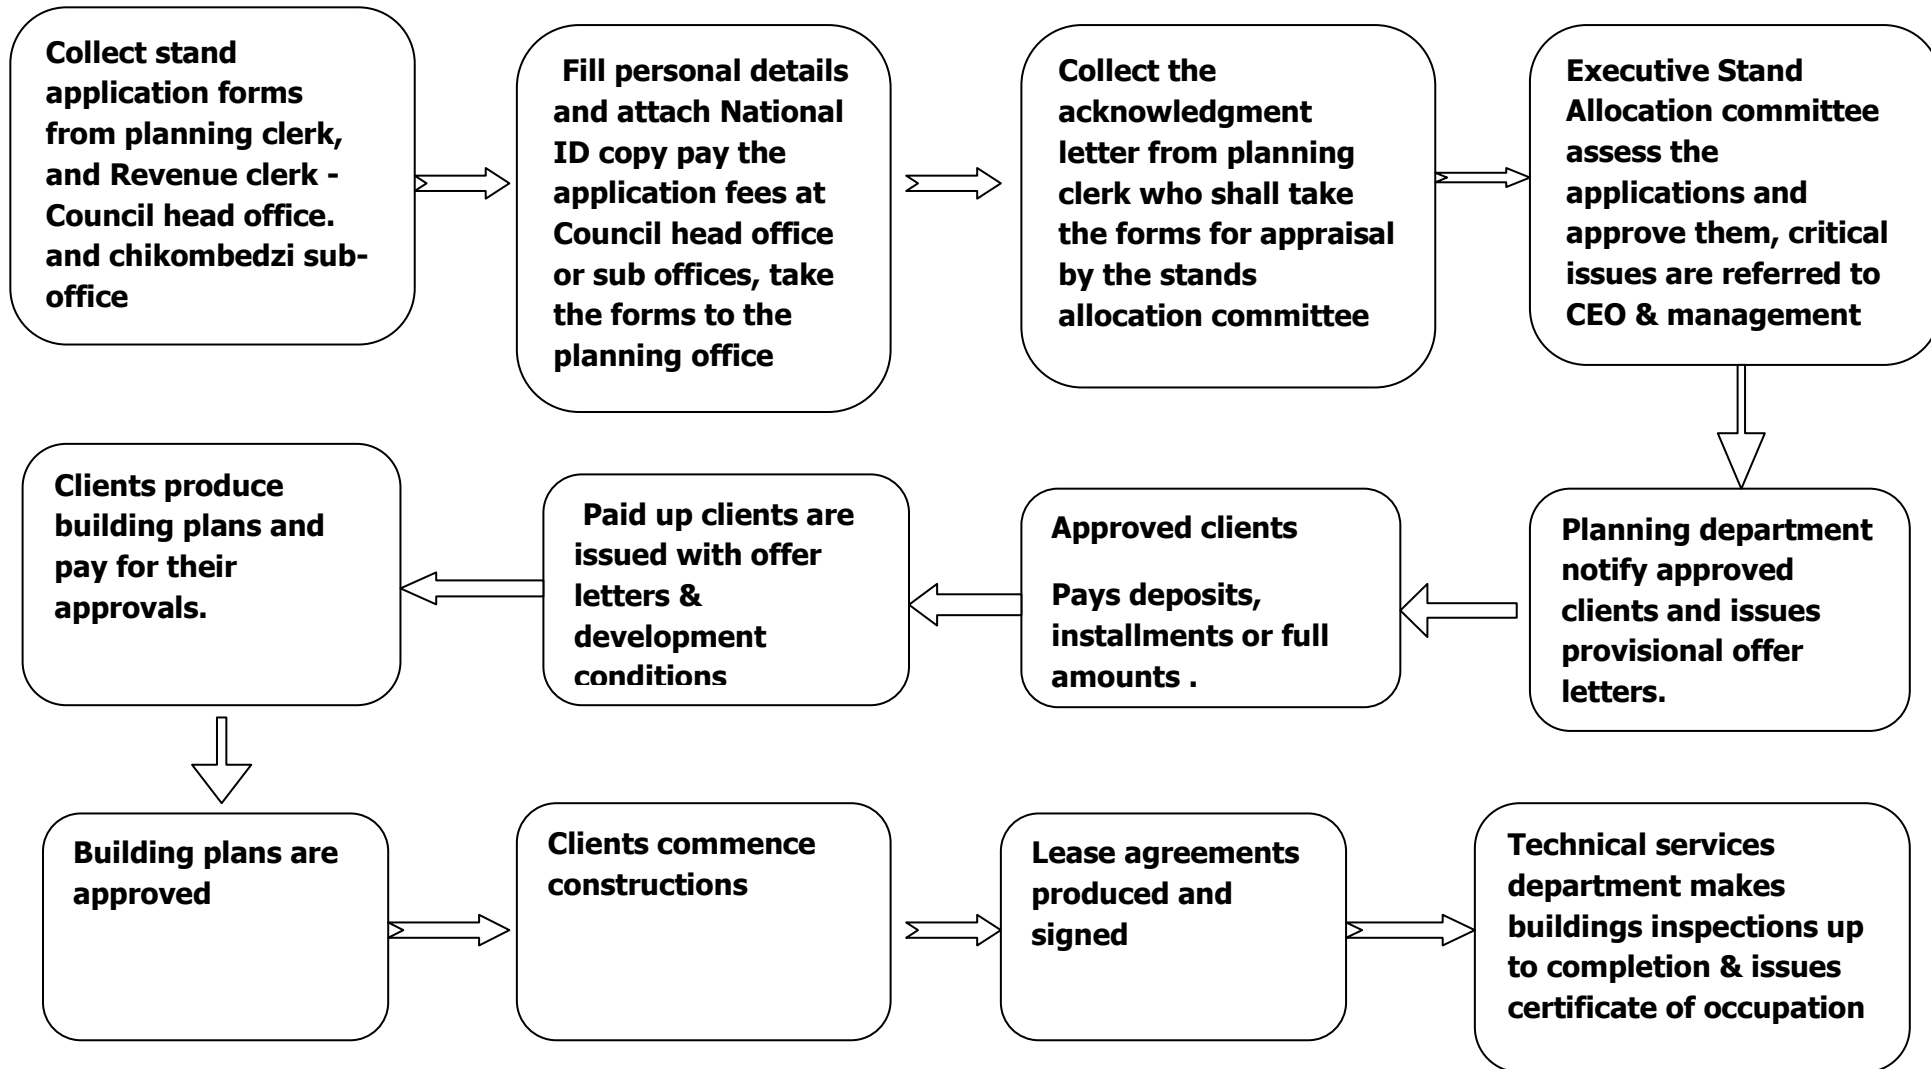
Collect stand application forms from planning clerk, and Revenue clerk - Council head office. and chikombedzi sub-office

Fill personal details and attach National ID copy pay the application fees at Council head office or sub offices, take the forms to the planning office

Collect the acknowledgment letter from planning clerk who shall take the forms for appraisal by the stands allocation committee

Executive Stand Allocation committee assess the applications and approve them, critical issues are referred to CEO & management

Planning department notify approved clients and issues provisional offer letters.

Approved clients

Pays deposits, installments or full amounts .

Paid up clients are issued with offer letters & development conditions

Clients produce building plans and pay for their approvals.

Building plans are approved

Clients commence constructions

Lease agreements produced and signed

Technical services department makes buildings inspections up to completion & issues certificate of occupation